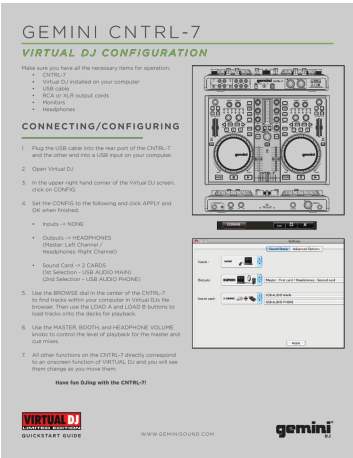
GEMINI CNTRL-7

VIRTUAL DJ CONFIGURATION

Make sure you have all the necessary items for operation:
• CNTRL-7
• Virtual DJ installed on your computer
• USB cable
• RCA or XLR output cords
• Monitors
• Headphones

CONNECTING/CONFIGURING

1. Plug the USB cable into the rear port of the CNTRL-7 and the other end into a USB input on your computer.

2. Open Virtual DJ

3. In the upper right hand corner of the Virtual DJ screen, click on CONFIG.

4. Set the CONFIG to the following and click APPLY and OK when finished.

• Inputs -> NONE

• Outputs -> HEADPHONES (Master: Left Channel / Headphones: Right Channel)

• Sound Card -> 2 CARDS (1st Selection - USB AUDIO MAIN) (2nd Selection - USB AUDIO PHONE)

5. Use the BROWSE dial in the center of the CNTRL-7 to find tracks within your computer in Virtual DJs file browser. Then use the LOAD A and LOAD B buttons to load tracks onto the decks for playback.

6. Use the MASTER, BOOTH, and HEADPHONE VOLUME knobs to control the level of playback for the master and cue mixes.

7. All other functions on the CNTRL-7 directly correspond to an onscreen function of VIRTUAL DJ and you will see them change as you move them.

Have fun DJing with the CNTRL-7!

CONFIG

Settings
Sound Setup | Advanced Options
Inputs: NONE
Outputs: Master : Front and • Headphones : Second card
Sound card: USB AUDIO MAIN
USB AUDIO PHONE
Apply

VIRTUAL DJ
LIMITED EDITION
QUICKSTART GUIDE

WWW.GEMINISOUND.COM

gemini
DJ